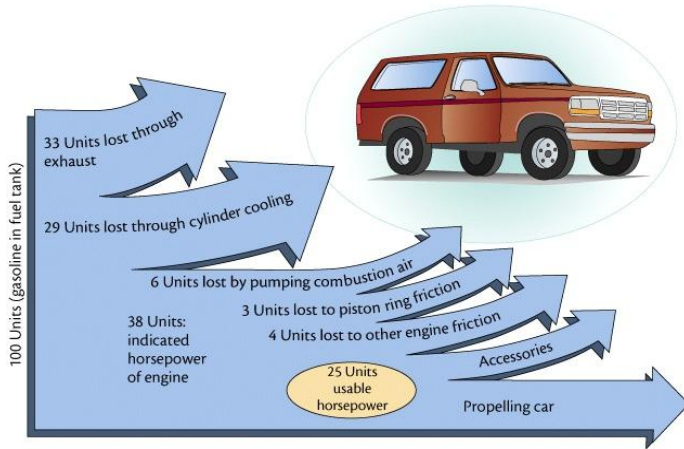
100 Units (gasoline in fuel tank)

33 Units lost through exhaust

29 Units lost through cylinder cooling

6 Units lost by pumping combustion air

3 Units lost to piston ring friction

38 Units: indicated horsepower of engine

4 Units lost to other engine friction

Accessories

25 Units usable horsepower

Propelling car